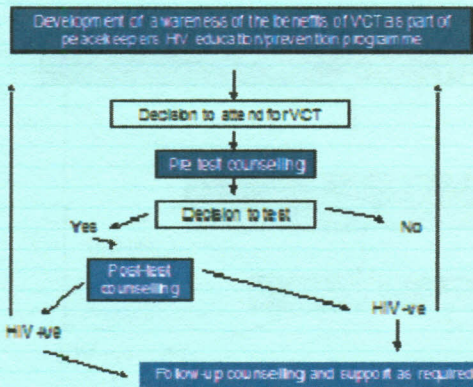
Development of awareness of the benefits of VCT as part of peacekeepers HIV education/prevention programme

Decision to attend for VCT

Pre test counselling

Decision to test

Yes

No

Post-test counselling

HIV +ve

HIV -ve

Follow-up counselling and support as required